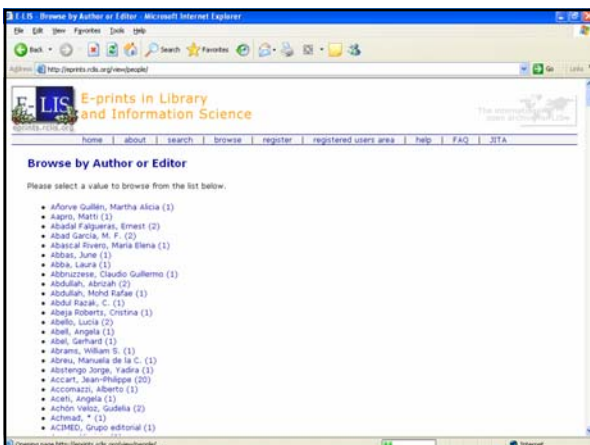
E-LIS - Browse by Author or Editor - Microsoft Internet Explorer

File Edit View Favorites Tools Help

Back Search Favorites

Address http://eprints.rclis.org/view/people/

Go Links

E-LIS
eprints.rclis.org

E-prints in Library and Information Science

The international open archive for LIS

home | about | search | browse | register | registered users area | help | FAQ | JITA

Browse by Author or Editor

Please select a value to browse from the list below.

- Añorve Guillén, Martha Alicia (1)
- Aapro, Matti (1)
- Abadal Falgueras, Ernest (2)
- Abad García, M. F. (2)
- Abascal Rivero, María Elena (1)
- Abbas, June (1)
- Abba, Laura (1)
- Abbruzzese, Claudio Guillermo (1)
- Abdullah, Abrizah (2)
- Abdullah, Mohd Rafae (1)
- Abdul Razak, C. (1)
- Abeja Roberts, Cristina (1)
- Abello, Lucia (2)
- Abell, Angela (1)
- Abel, Gerhard (1)
- Abrams, William S. (1)
- Abreu, Manuela de la C. (1)
- Abstengo Jorge, Yadira (1)
- Accart, Jean-Philippe (20)
- Accomazzi, Alberto (1)
- Aceti, Angela (1)
- Achón Veloz, Gudelia (2)
- Achmad, * (1)
- ACIMED, Grupo editorial (1)

Opening page http://eprints.rclis.org/view/people/...

Internet